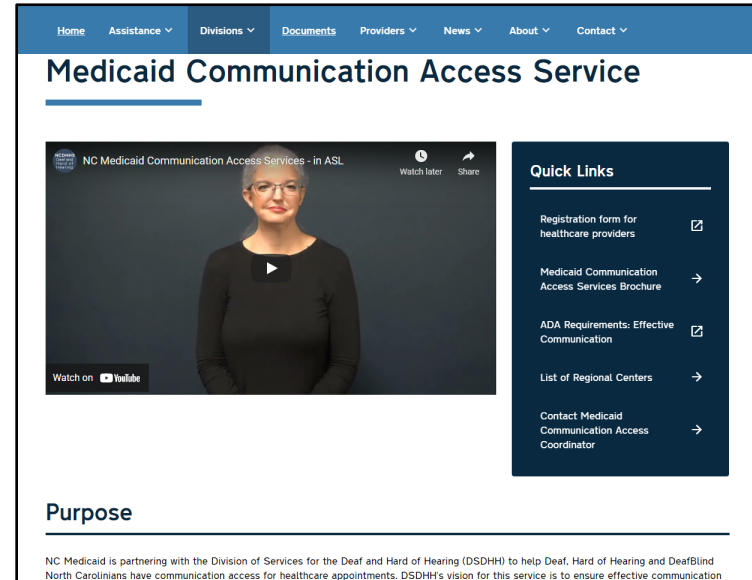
Home Assistance Divisions Documents Providers News About Contact

Medicaid Communication Access Service

NC Medicaid Communication Access Services - in ASL

Watch later Share

Watch on YouTube

Quick Links

Registration form for healthcare providers

Medicaid Communication Access Services Brochure

ADA Requirements: Effective Communication

List of Regional Centers

Contact Medicaid Communication Access Coordinator

Purpose

NC Medicaid is partnering with the Division of Services for the Deaf and Hard of Hearing (DSDHH) to help Deaf, Hard of Hearing and DeafBlind North Carolinians have communication access for healthcare appointments. DSDHH's vision for this service is to ensure effective communication